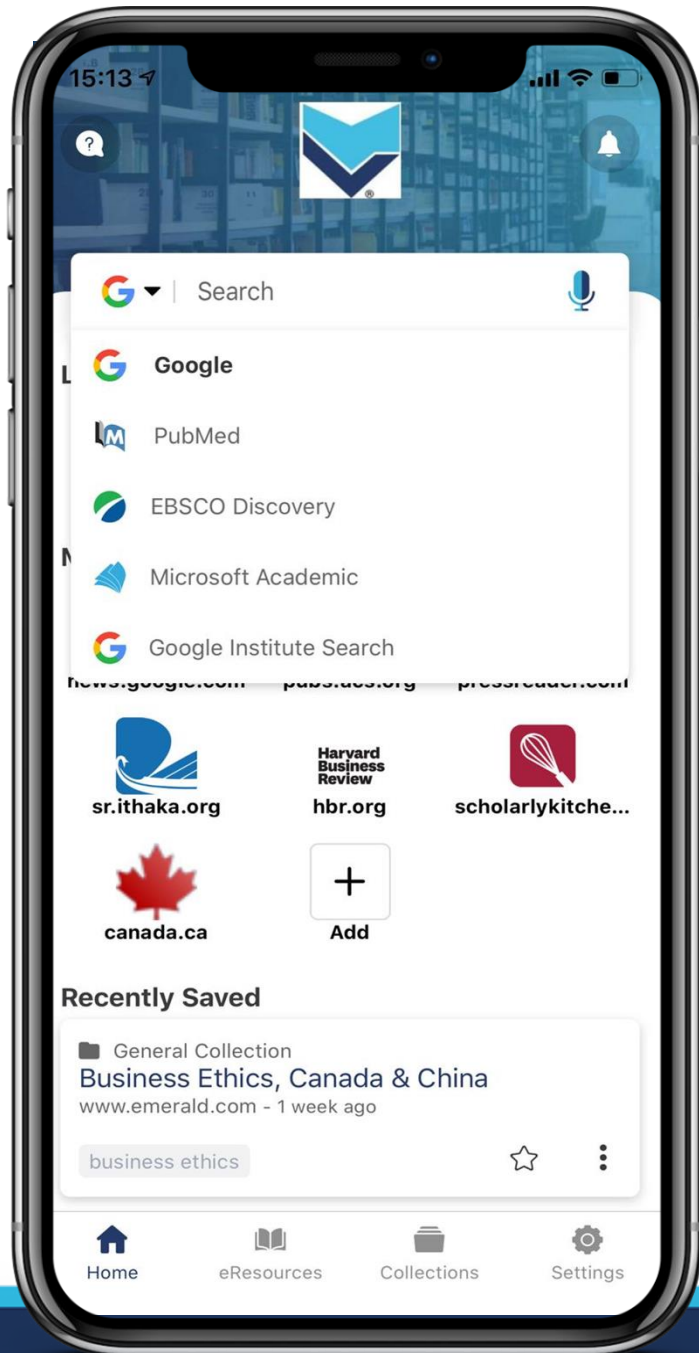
15:13

Search

Google

PubMed

EBSCO Discovery

Microsoft Academic

Google Institute Search

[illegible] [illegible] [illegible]

sr.ithaka.org

Harvard Business Review

hbr.org

scholarlykitche...

canada.ca

+

Add

Recently Saved

General Collection

Business Ethics, Canada & China

www.emerald.com - 1 week ago

business ethics

Home

eResources

Collections

Settings